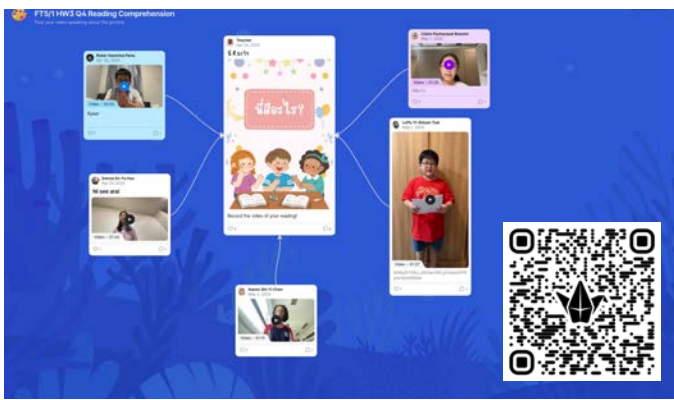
FT5/1 HW3 Q4 Reading Comprehension
Post your video speaking about the picture

Teacher
Apr 30, 2025
นี่อะไร
นี่อะไร?
Record the video of your reading!

Rober Nawintai Pena
Apr 30, 2025
Video • 00:46
Rober

Emma Xin Yu Hou
Apr 30, 2025
Ni see arai
Video • 00:44

Claire Pannawat Boonm
May 1, 2025
Video • 00:04

Loffy Yi Wilson Tee
May 1, 2025
Video • 01:37

Nanea Xin Yi Chen
May 1, 2025
Video • 00:19